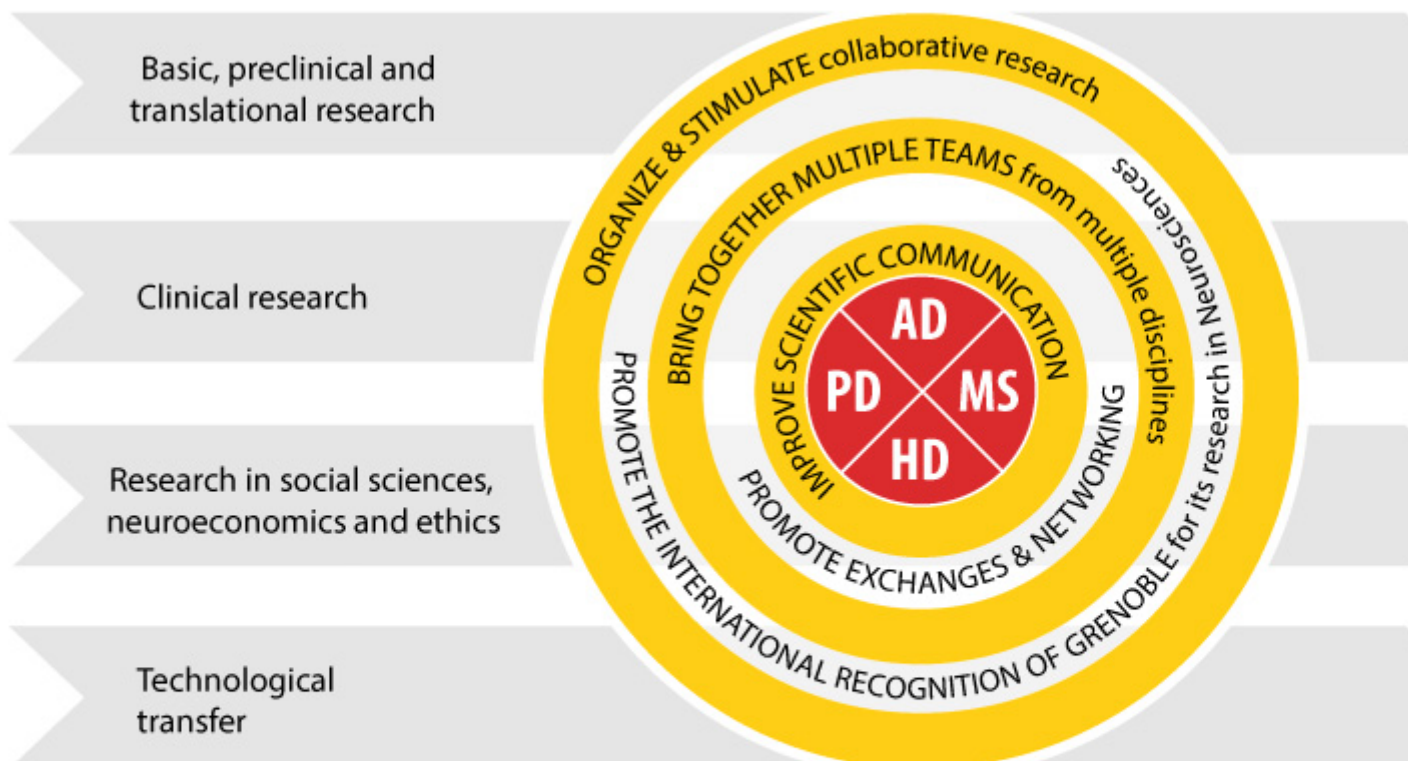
Basic, preclinical and translational research

Clinical research

Research in social sciences, neuroeconomics and ethics

Technological transfer

ORGANIZE & STIMULATE collaborative research

BRING TOGETHER MULTIPLE TEAMS from multiple disciplines

IMPROVE SCIENTIFIC COMMUNICATION

AD

PD

MS

HD

PROMOTE EXCHANGES & NETWORKING

PROMOTE THE INTERNATIONAL RECOGNITION OF GRENOBLE for its research in Neurosciences